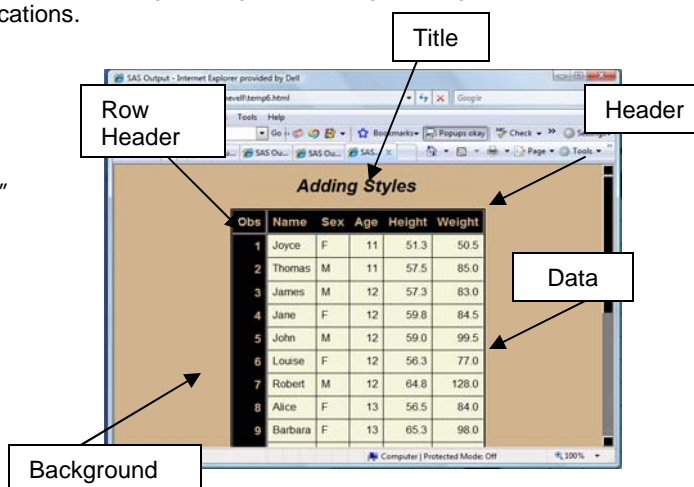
cations.

Title

Row Header

Header

SAS Output - Internet Explorer provided by Dell

Tools Help

Go

Bookmarks

Popups okay

Check

Settings

SAS Ou...

SAS Ou...

SAS...

Page

Tools

Adding Styles

| Obs | Name | Sex | Age | Height | Weight |
|---|---|---|---|---|---|
| 1 | Joyce | F | 11 | 51.3 | 50.5 |
| 2 | Thomas | M | 11 | 57.5 | 85.0 |
| 3 | James | M | 12 | 57.3 | 83.0 |
| 4 | Jane | F | 12 | 59.8 | 84.5 |
| 5 | John | M | 12 | 59.0 | 99.5 |
| 6 | Louise | F | 12 | 56.3 | 77.0 |
| 7 | Robert | M | 12 | 64.8 | 128.0 |
| 8 | Alice | F | 13 | 56.5 | 84.0 |
| 9 | Barbara | F | 13 | 65.3 | 98.0 |

Data

Background

Computer | Protected Mode: Off

100%